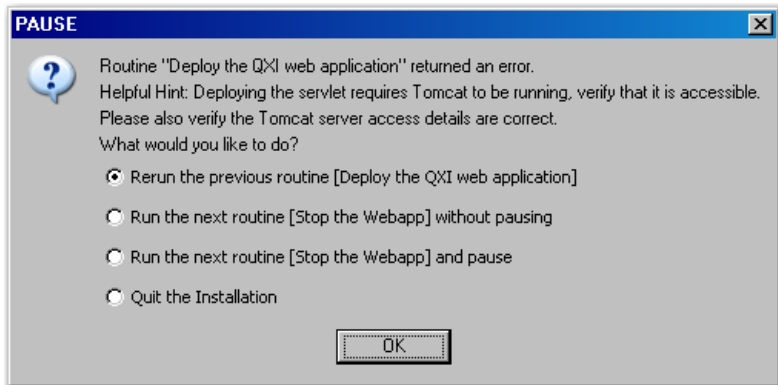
PAUSE

Routine "Deploy the QXI web application" returned an error.
Helpful Hint: Deploying the servlet requires Tomcat to be running, verify that it is accessible.
Please also verify the Tomcat server access details are correct.
What would you like to do?

Rerun the previous routine [Deploy the QXI web application]

Run the next routine [Stop the Webapp] without pausing

Run the next routine [Stop the Webapp] and pause

Quit the Installation

OK